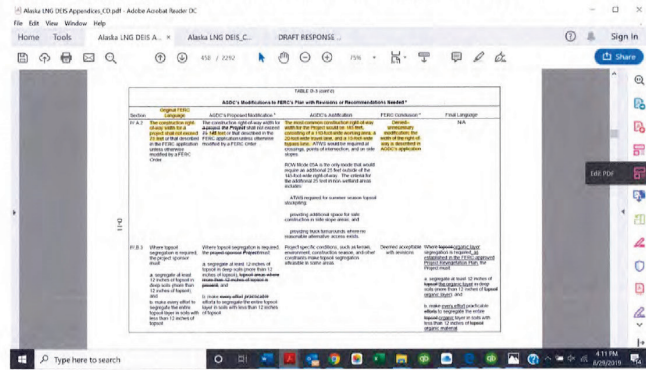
Alaska LNG DEIS Appendices_CD.pdf - Adobe Acrobat Reader DC

File Edit View Window Help

Home Tools Alaska LNG DEIS A... × Alaska LNG DEIS_C... DRAFT RESPONSE ...

Sign in

458 / 2292

75%

Share

Edit PDF

TABLE D-3 (cont'd)

AGDC's Modifications to FERC's Plan with Revisions or Recommendations Needed a

| Section | Original FERC Language | AGDC's Proposed Modification b | AGDC's Justification | FERC Conclusion c | Final Language |
|---|---|---|---|---|---|
| IV.A.2 | The construction right-of-way width for a project shall not exceed 75 feet or that described in the FERC application unless otherwise modified by a FERC Order. | The construction right-of-way width for Alaskan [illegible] Project shall not exceed its 145 feet or that described in the FERC application unless otherwise modified by a FERC Order. | The most common construction right-of-way width for the Project would be 145 feet, consisting of a 110-foot-wide working area, a 20-foot-wide travel lane, and a 15-foot-wide bypass lane. ATWS would be required at crossings, points of intersection, and on side slopes. BCW Mode 05A is the only mode that would require an additional 25 feet outside of the 145-foot-wide right-of-way. The criteria for the additional 25 feet in non-wetland areas includes: ATWS required for summer season topsoil stockpiling; providing additional space for safe construction in side slope areas; and providing truck turnarounds where no reasonable alternative access exists. | Denied - unnecessary modification; the width of the right-of-way is described in AGDC's application | N/A |
| IV.B.3 | Where topsoil segregation is required, the project sponsor must: a. segregate at least 12 inches of topsoil in deep soils (more than 12 inches of topsoil); and b. make every effort to segregate the entire topsoil layer in soils with less than 12 inches of topsoil. | Where topsoil segregation is required, the project sponsor Project must: a. segregate at least 12 inches of topsoil in deep soils (more than 12 inches of topsoil), topsoil areas where more than 12 inches of topsoil is present; and b. make every effort practicable efforts to segregate the entire topsoil layer in soils with less than 12 inches of topsoil. | Project specific conditions, such as terrain, environment, construction season, and other constraints make topsoil segregation infeasible in some areas. | Deemed acceptable with revisions | Where topsoil organic layer segregation is required, as established in the FERC-approved Project Revegetation Plan, the Project must: a. segregate at least 12 inches of topsoil the organic layer in deep soils (more than 12 inches of topsoil organic layer); and b. make every effort practicable efforts to segregate the entire topsoil organic layer in soils with less than 12 inches of topsoil organic material. |

D-11

Type here to search

4:11 PM 8/28/2019